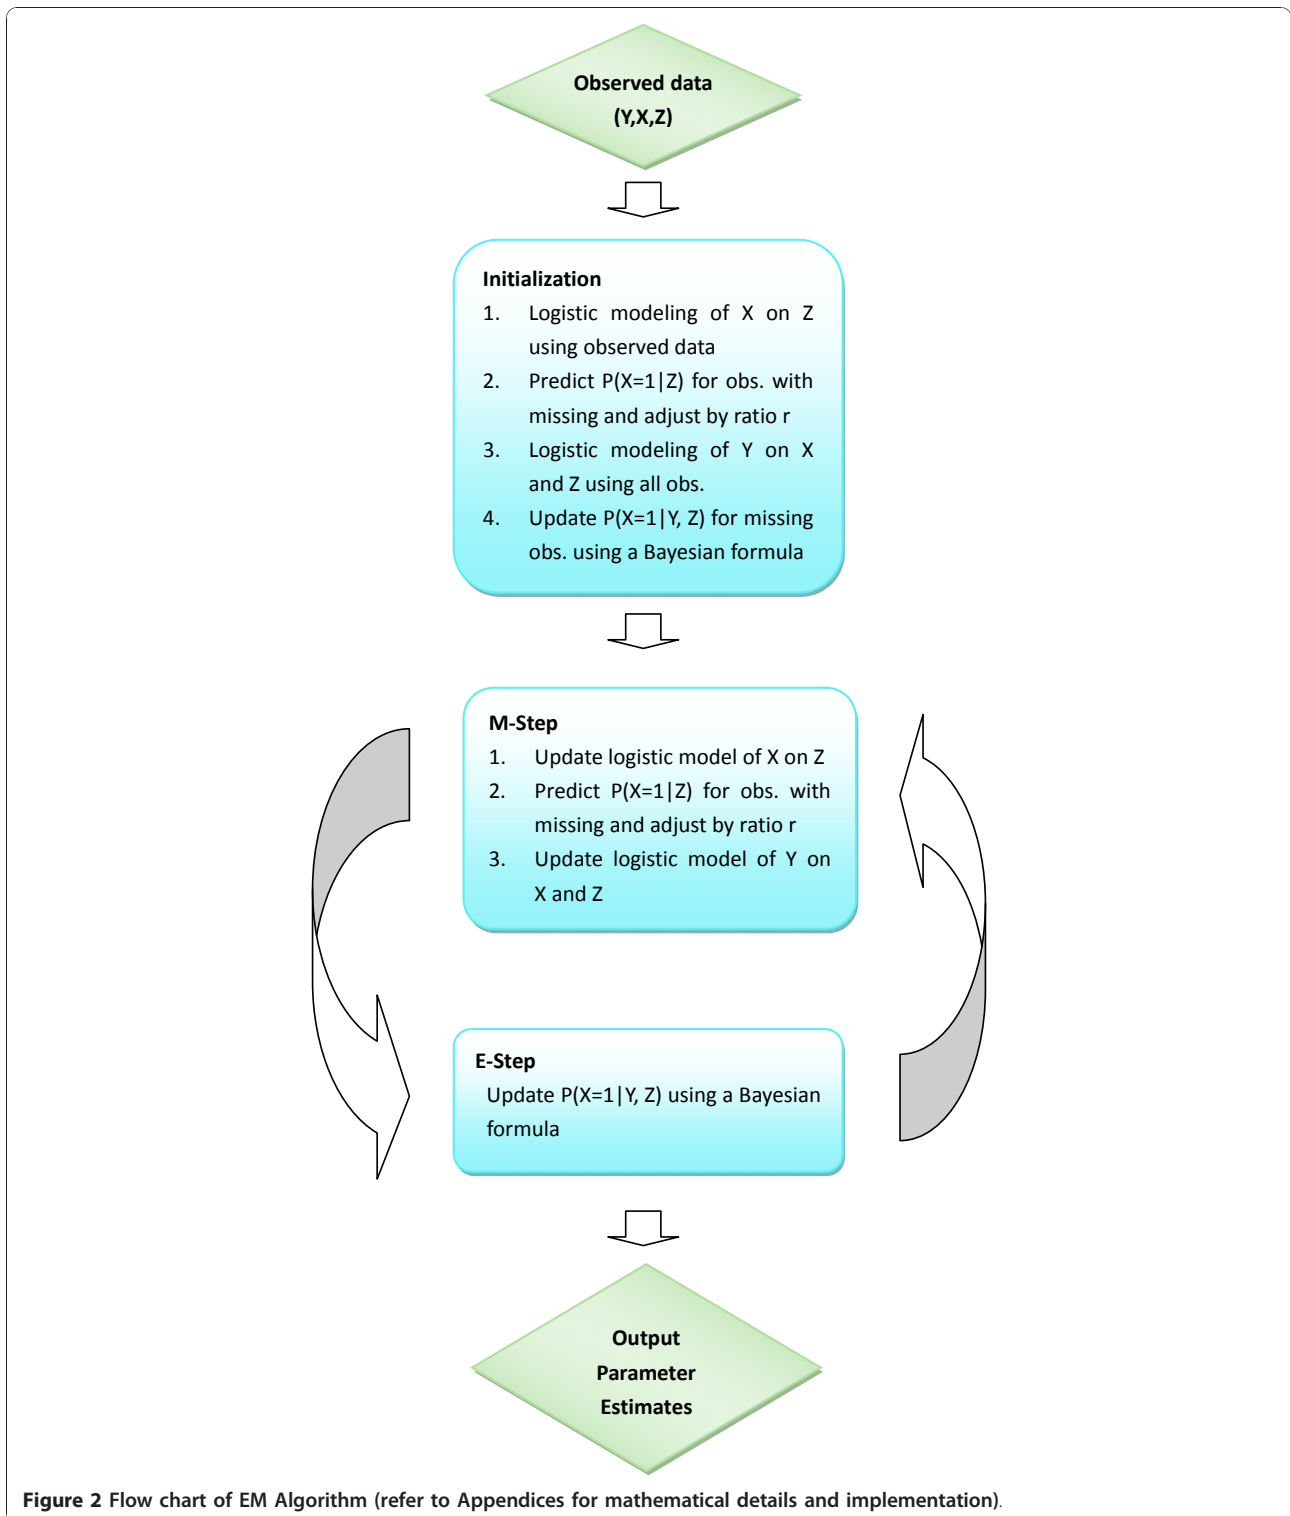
Observed data
(Y,X,Z)

Initialization
1. Logistic modeling of X on Z using observed data
2. Predict P(X=1|Z) for obs. with missing and adjust by ratio r
3. Logistic modeling of Y on X and Z using all obs.
4. Update P(X=1|Y, Z) for missing obs. using a Bayesian formula

M-Step
1. Update logistic model of X on Z
2. Predict P(X=1|Z) for obs. with missing and adjust by ratio r
3. Update logistic model of Y on X and Z

E-Step
Update P(X=1|Y, Z) using a Bayesian formula

Output
Parameter
Estimates

Figure 2 Flow chart of EM Algorithm (refer to Appendices for mathematical details and implementation).